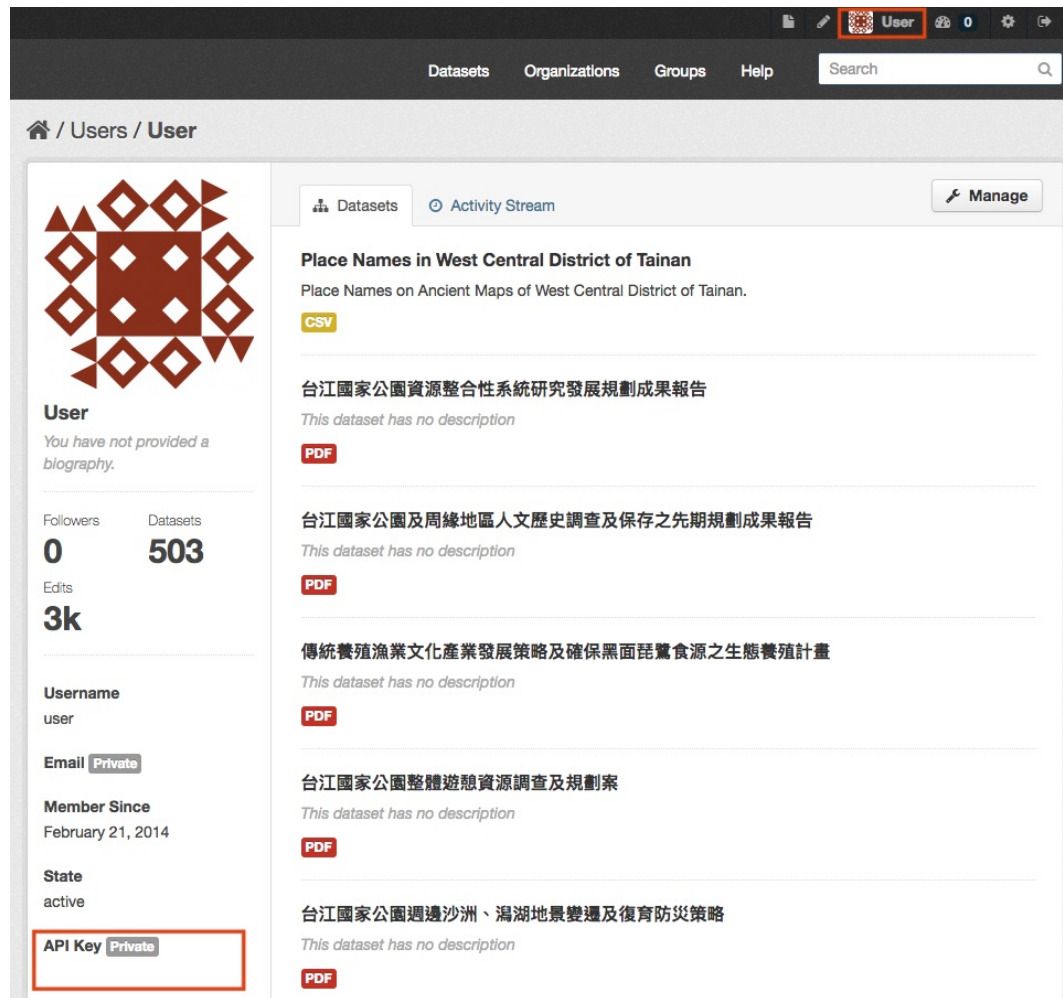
User 0

Datasets Organizations Groups Help Search

/ Users / User

Datasets Activity Stream

Manage

User

You have not provided a biography.

Followers
0

Datasets
503

Edits
3k

Username
user

Email Private

Member Since
February 21, 2014

State
active

API Key Private

Place Names in West Central District of Tainan

Place Names on Ancient Maps of West Central District of Tainan.

CSV

台江國家公園資源整合性系統研究發展規劃成果報告

This dataset has no description

PDF

台江國家公園及周緣地區人文歷史調查及保存之先期規劃成果報告

This dataset has no description

PDF

傳統養殖漁業文化產業發展策略及確保黑面琵鷺食源之生態養殖計畫

This dataset has no description

PDF

台江國家公園整體遊憩資源調查及規劃案

This dataset has no description

PDF

台江國家公園週邊沙洲、潟湖地景變遷及復育防災策略

This dataset has no description

PDF